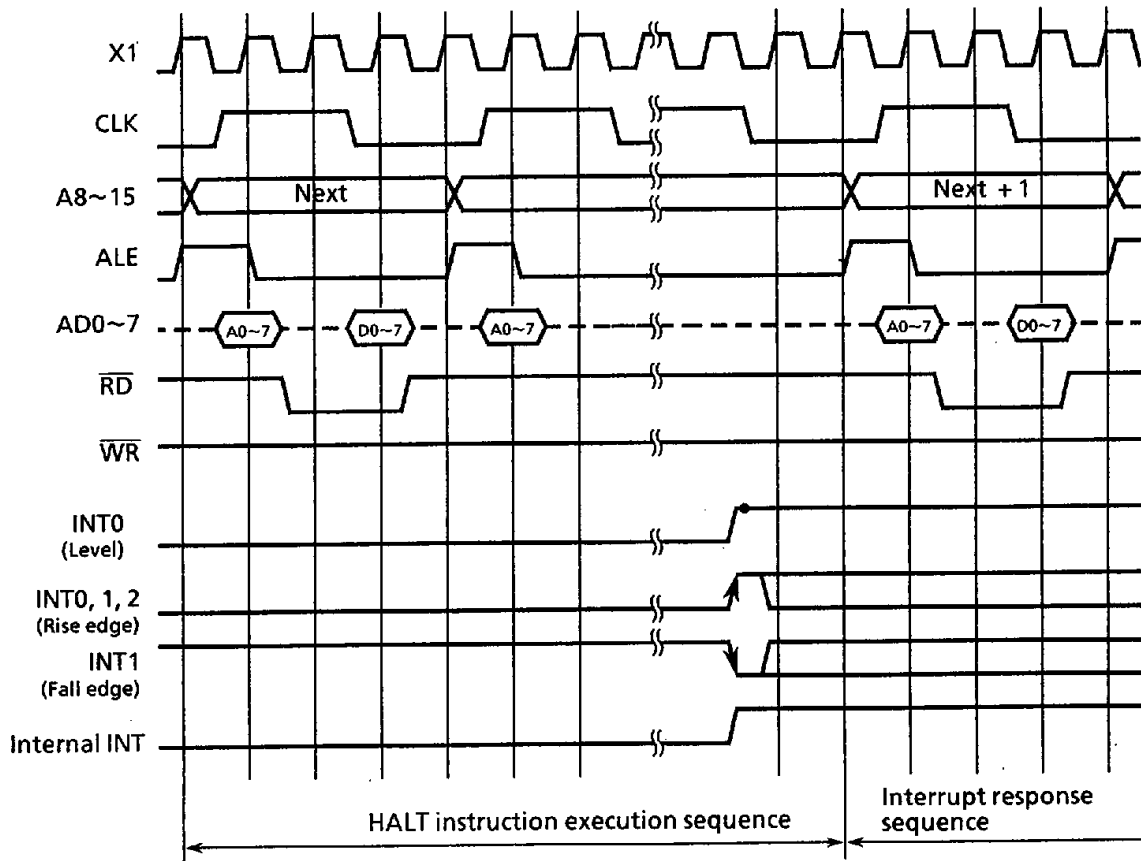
X1

CLK

A8~15

Next

Next + 1

ALE

AD0~7

A0~7

D0~7

A0~7

A0~7

D0~7

$\overline{RD}$

$\overline{WR}$

INT0
(Level)

INT0, 1, 2
(Rise edge)

INT1
(Fall edge)

Internal INT

HALT instruction execution sequence

Interrupt response sequence